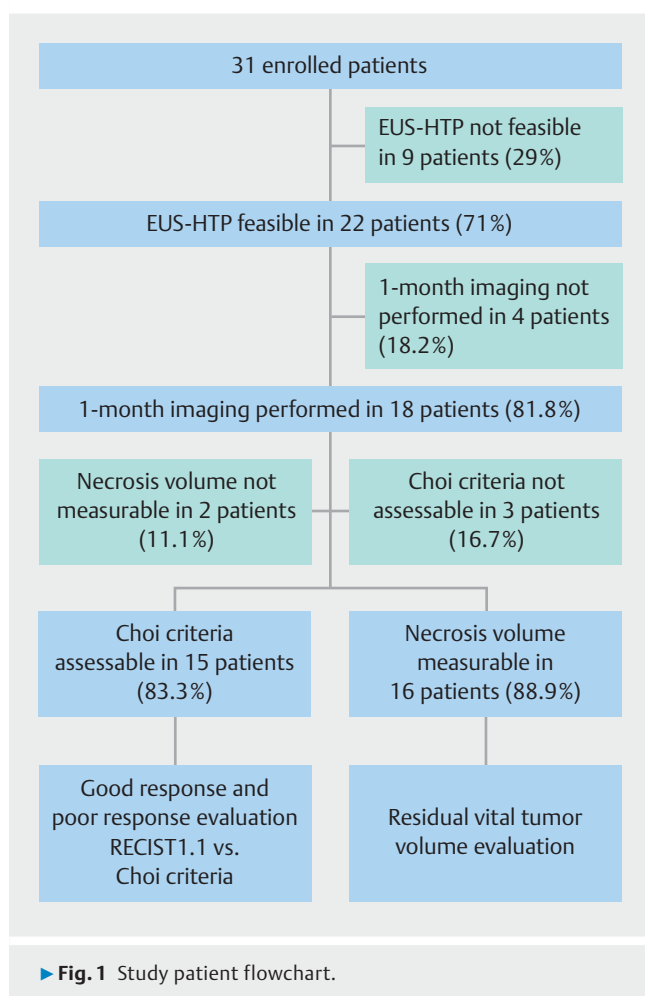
31 enrolled patients

EUS-HTP not feasible in 9 patients (29%)

EUS-HTP feasible in 22 patients (71%)

1-month imaging not performed in 4 patients (18.2%)

1-month imaging performed in 18 patients (81.8%)

Necrosis volume not measurable in 2 patients (11.1%)

Choi criteria not assessable in 3 patients (16.7%)

Choi criteria assessable in 15 patients (83.3%)

Necrosis volume measurable in 16 patients (88.9%)

Good response and poor response evaluation RECIST1.1 vs. Choi criteria

Residual vital tumor volume evaluation

▶ Fig. 1 Study patient flowchart.